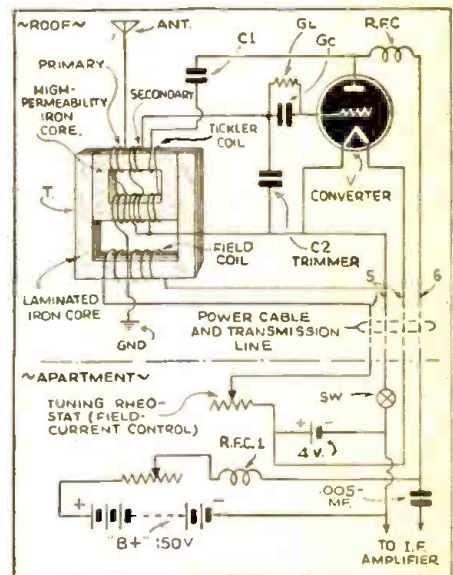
~ROOF~
ANT.
C1
GL
GC
R.F.C.
PRIMARY
HIGH-PERMEABILITY IRON CORE.
SECONDARY
TICKLER COIL
T
CONVERTER
FIELD COIL
C2 TRIMMER
LAMINATED IRON CORE
5
6
POWER CABLE AND TRANSMISSION LINE
GND
~APARTMENT~
TUNING RHEOSTAT (FIELD-CURRENT CONTROL)
SW
4 V.
R.F.C. 1
.005-MF.
"B+" 150V
TO I.F. AMPLIFIER